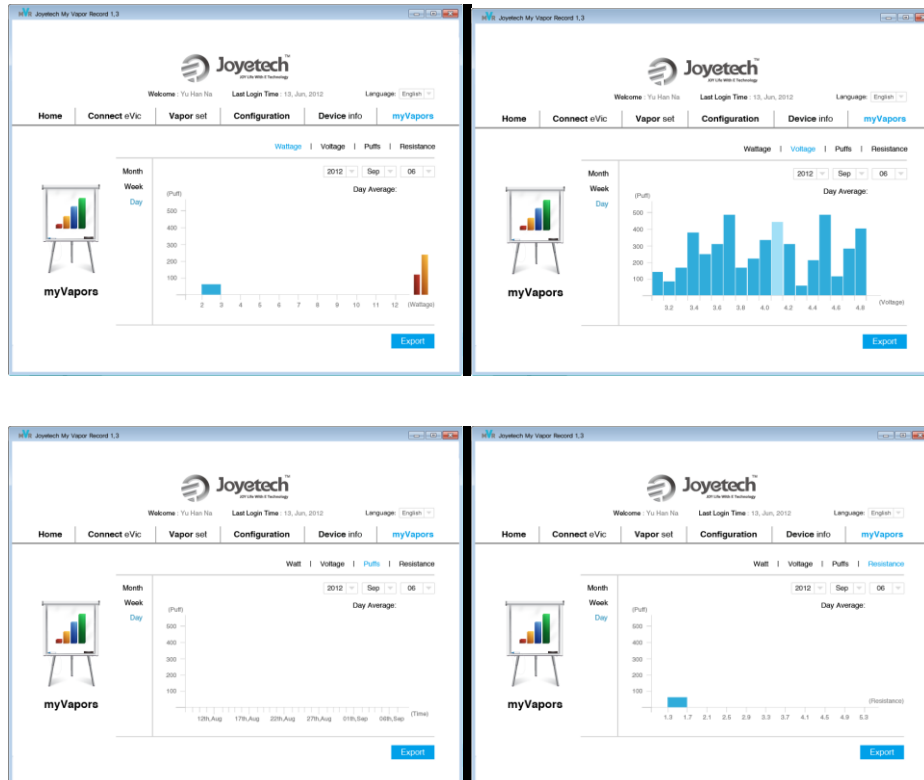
Joyetech My Vapor Record 1.3

Joyetech™
JOY Life With E Technology

Welcome : Yu Han Na    Last Login Time : 13, Jun, 2012    Language: English

Home | Connect eVic | Vapor set | Configuration | Device info | myVapors

Wattage | Voltage | Puffs | Resistance

Month
Week
Day

2012 | Sep | 06

Day Average:

(Puff)
500
400
300
200
100

2 3 4 5 6 7 8 9 10 11 12 (Wattage)

myVapors

Export

Joyetech My Vapor Record 1.3

Joyetech™
JOY Life With E Technology

Welcome : Yu Han Na    Last Login Time : 13, Jun, 2012    Language: English

Home | Connect eVic | Vapor set | Configuration | Device info | myVapors

Wattage | Voltage | Puffs | Resistance

Month
Week
Day

2012 | Sep | 06

Day Average:

(Puff)
500
400
300
200
100

3.2 3.4 3.6 3.8 4.0 4.2 4.4 4.6 4.8 (Voltage)

myVapors

Export

Joyetech My Vapor Record 1.3

Joyetech™
JOY Life With E Technology

Welcome : Yu Han Na    Last Login Time : 13, Jun, 2012    Language: English

Home | Connect eVic | Vapor set | Configuration | Device info | myVapors

Watt | Voltage | Puffs | Resistance

Month
Week
Day

2012 | Sep | 06

Day Average:

(Puff)
500
400
300
200
100

12th,Aug 17th,Aug 22th,Aug 27th,Aug 01th,Sep 06th,Sep (Time)

myVapors

Export

Joyetech My Vapor Record 1.3

Joyetech™
JOY Life With E Technology

Welcome : Yu Han Na    Last Login Time : 13, Jun, 2012    Language: English

Home | Connect eVic | Vapor set | Configuration | Device info | myVapors

Watt | Voltage | Puffs | Resistance

Month
Week
Day

2012 | Sep | 06

Day Average:

(Puff)
500
400
300
200
100

1.3 1.7 2.1 2.5 2.9 3.3 3.7 4.1 4.5 4.9 5.3 (Resistance)

myVapors

Export